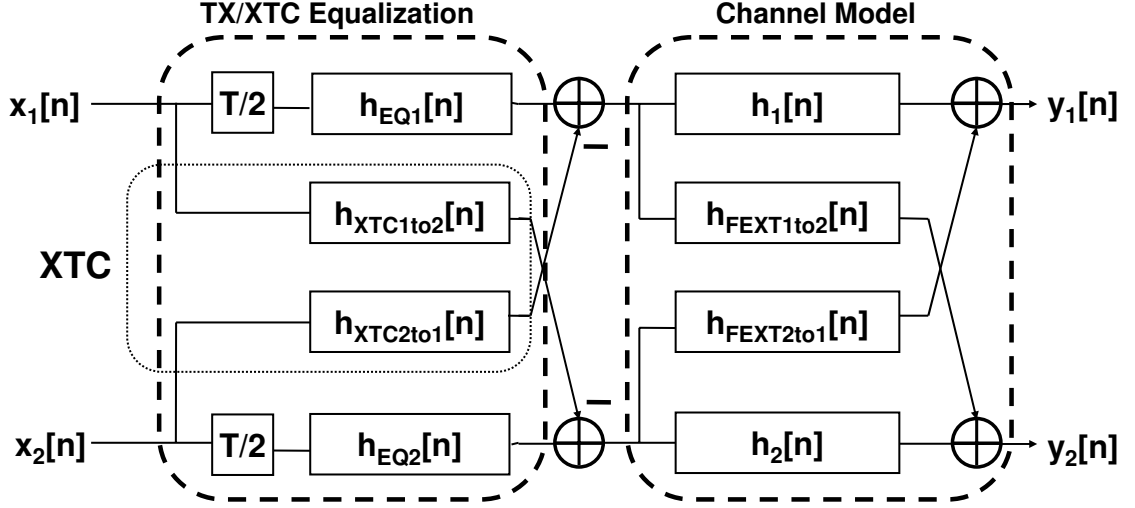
TX/XTC Equalization

Channel Model

$x_1[n]$

T/2

$h_{EQ1}[n]$

–

$h_1[n]$

$y_1[n]$

$h_{XTC1to2}[n]$

$h_{FEXT1to2}[n]$

XTC

$h_{XTC2to1}[n]$

$h_{FEXT2to1}[n]$

–

$x_2[n]$

T/2

$h_{EQ2}[n]$

$h_2[n]$

$y_2[n]$